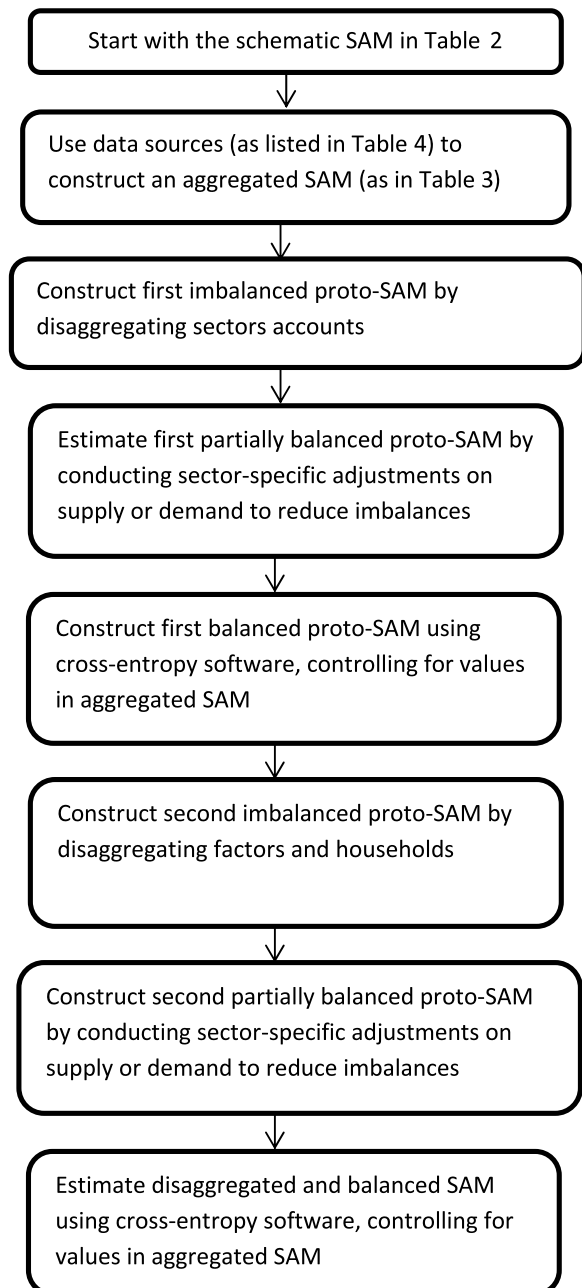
Start with the schematic SAM in Table 2

Use data sources (as listed in Table 4) to construct an aggregated SAM (as in Table 3)

Construct first imbalanced proto-SAM by disaggregating sectors accounts

Estimate first partially balanced proto-SAM by conducting sector-specific adjustments on supply or demand to reduce imbalances

Construct first balanced proto-SAM using cross-entropy software, controlling for values in aggregated SAM

Construct second imbalanced proto-SAM by disaggregating factors and households

Construct second partially balanced proto-SAM by conducting sector-specific adjustments on supply or demand to reduce imbalances

Estimate disaggregated and balanced SAM using cross-entropy software, controlling for values in aggregated SAM